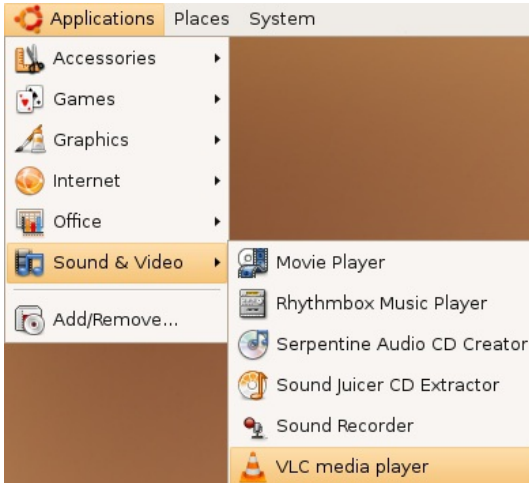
Applications Places System

Accessories
Games
Graphics
Internet
Office
Sound & Video
Add/Remove...

Movie Player
Rhythmbox Music Player
Serpentine Audio CD Creator
Sound Juicer CD Extractor
Sound Recorder
VLC media player